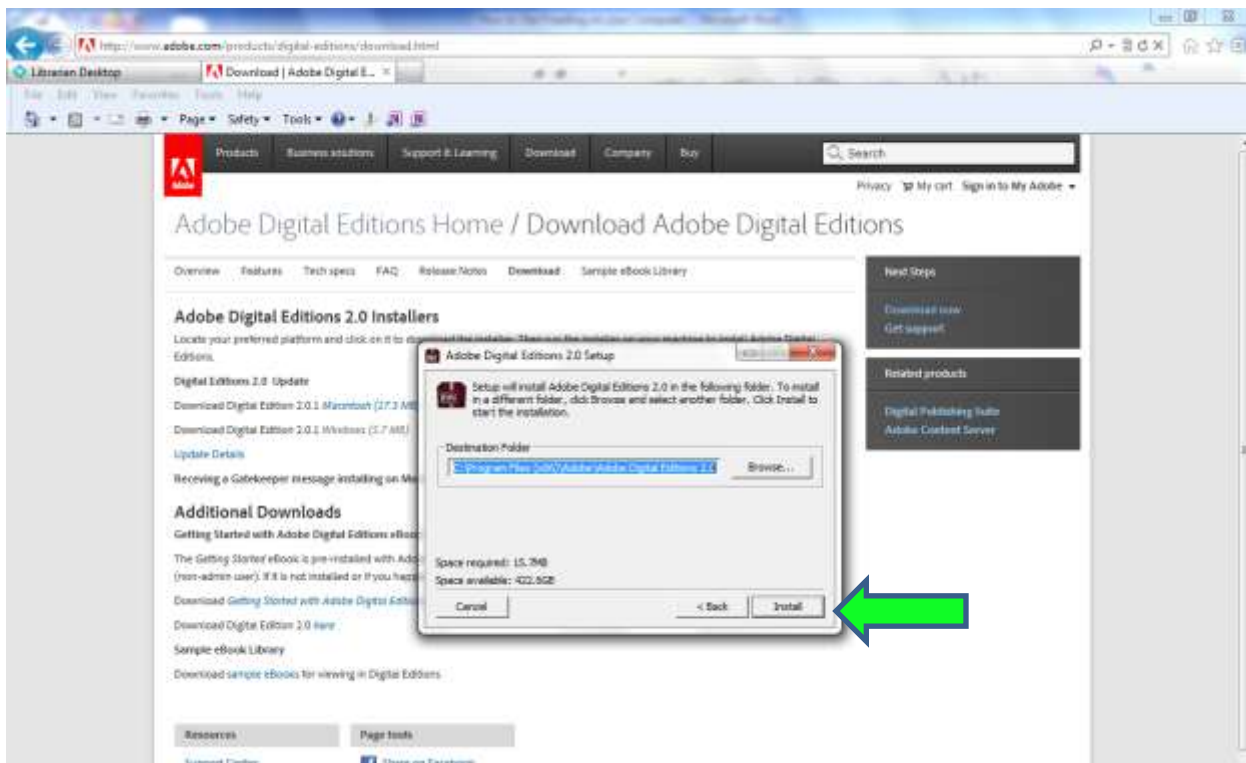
http://www.adobe.com/products/digital-editions/download.html

Librarian Desktop

Download | Adobe Digital E...

File Edit View Favorites Tools Help

Page ▾ Safety ▾ Tools ▾

Products Business solutions Support & Learning Download Company Buy

Search

Adobe

Privacy My cart Sign in to My Adobe

Adobe Digital Editions Home / Download Adobe Digital Editions

Overview Features Tech specs FAQ Release Notes Download Sample eBook Library

Adobe Digital Editions 2.0 Installers

Locate your preferred platform and click on it to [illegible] Editions.

Digital Editions 2.0 Update

Download Digital Edition 2.0.1 Macintosh (27.3 MB)

Download Digital Edition 2.0.1 Windows (5.7 MB)

Update Details

Receiving a Gatekeeper message installing on Ma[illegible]

Additional Downloads

Getting Started with Adobe Digital Editions eBoo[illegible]

The Getting Started eBook is pre-installed with Ado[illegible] (non-admin user). If it is not installed or if you hav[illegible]

Download Getting Started with Adobe Digital Editi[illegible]

Download Digital Edition 2.0 here

Sample eBook Library

Download sample eBooks for viewing in Digital Editions

Resources

Page tools

Next Steps

Download now

Get support

Related products

Digital Publishing Suite

Adobe Content Server

Adobe Digital Editions 2.0 Setup

Setup will install Adobe Digital Editions 2.0 in the following folder. To install in a different folder, click Browse and select another folder. Click Install to start the installation.

Destination Folder

C:\Program Files (x86)\Adobe\Adobe Digital Editions 2.0

Browse...

Space required: 15.7MB

Space available: 422.5GB

Cancel

< Back

Install